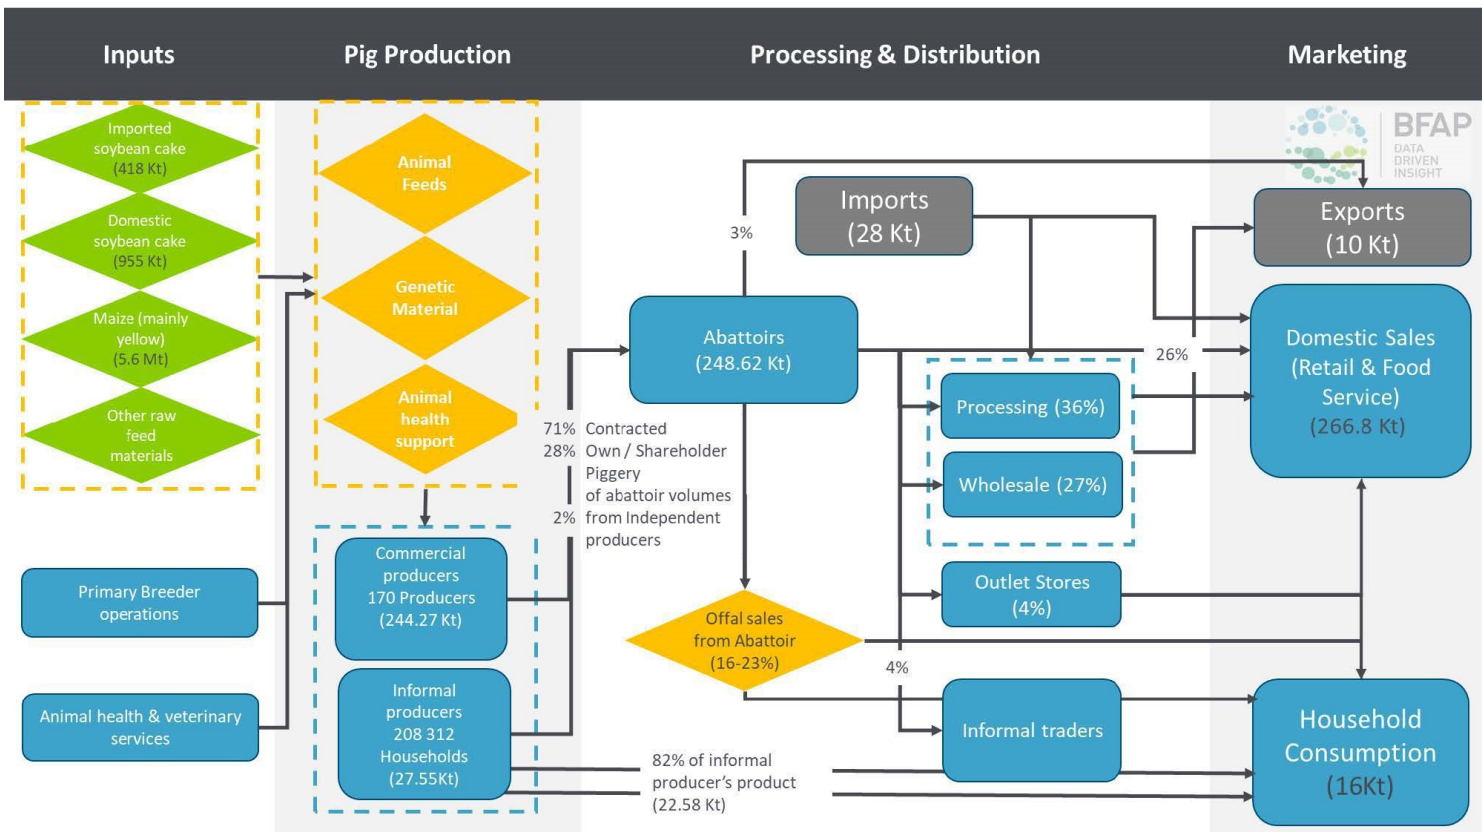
Inputs

Pig Production

Processing & Distribution

Marketing

BFAP
DATA DRIVEN INSIGHT

Imported soybean cake (418 Kt)

Domestic soybean cake (955 Kt)

Maize (mainly yellow) (5.6 Mt)

Other raw feed materials

Animal Feeds

Genetic Material

Animal health support

Primary Breeder operations

Animal health & veterinary services

Commercial producers 170 Producers (244.27 Kt)

Informal producers 208 312 Households (27.55Kt)

3%

Imports (28 Kt)

Exports (10 Kt)

Abattoirs (248.62 Kt)

26%

Domestic Sales (Retail & Food Service) (266.8 Kt)

71% Contracted
28% Own / Shareholder Piggery
of abattoir volumes
2% from Independent producers

Processing (36%)

Wholesale (27%)

Outlet Stores (4%)

Offal sales from Abattoir (16-23%)

4%

Informal traders

Household Consumption (16Kt)

82% of informal producer's product (22.58 Kt)